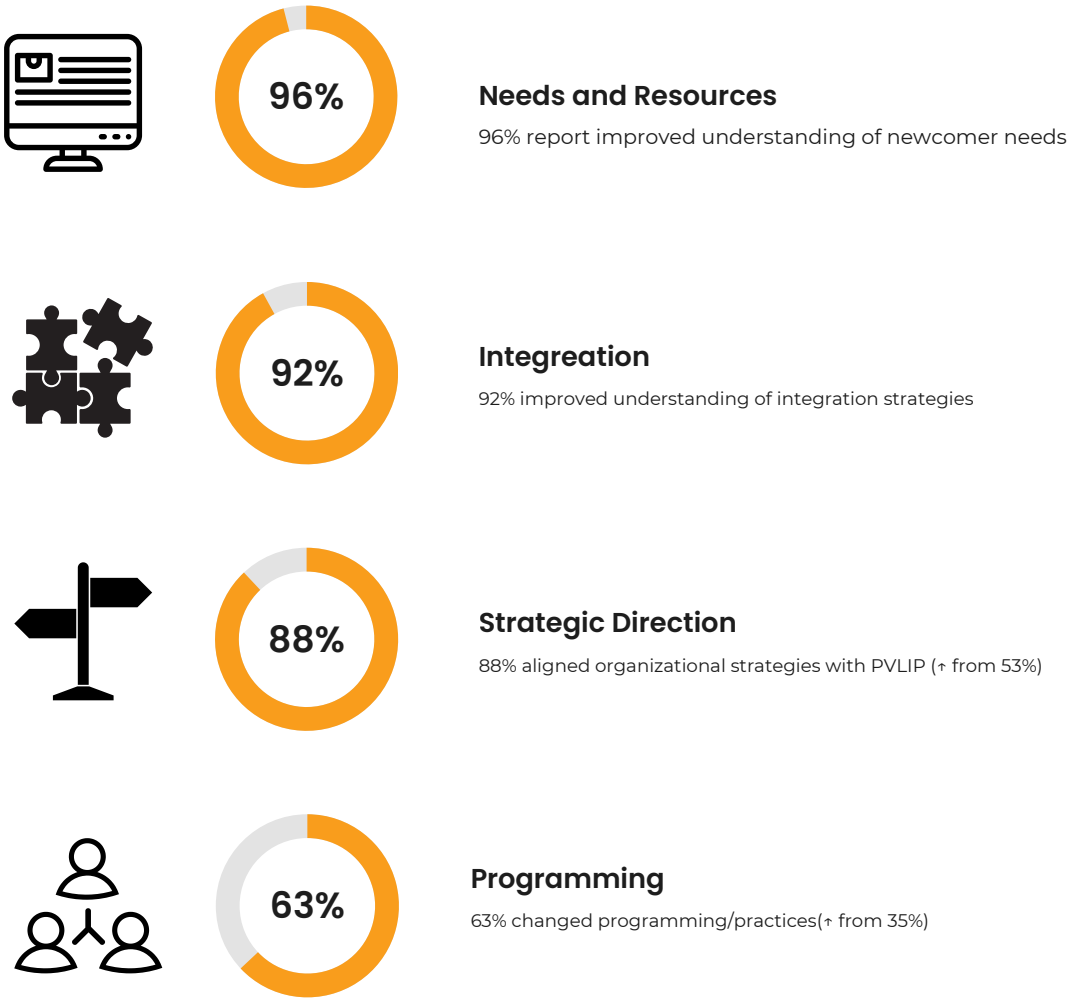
96%

Needs and Resources

96% report improved understanding of newcomer needs

92%

Integration

92% improved understanding of integration strategies

88%

Strategic Direction

88% aligned organizational strategies with PVLIP (↑ from 53%)

63%

Programming

63% changed programming/practices(↑ from 35%)